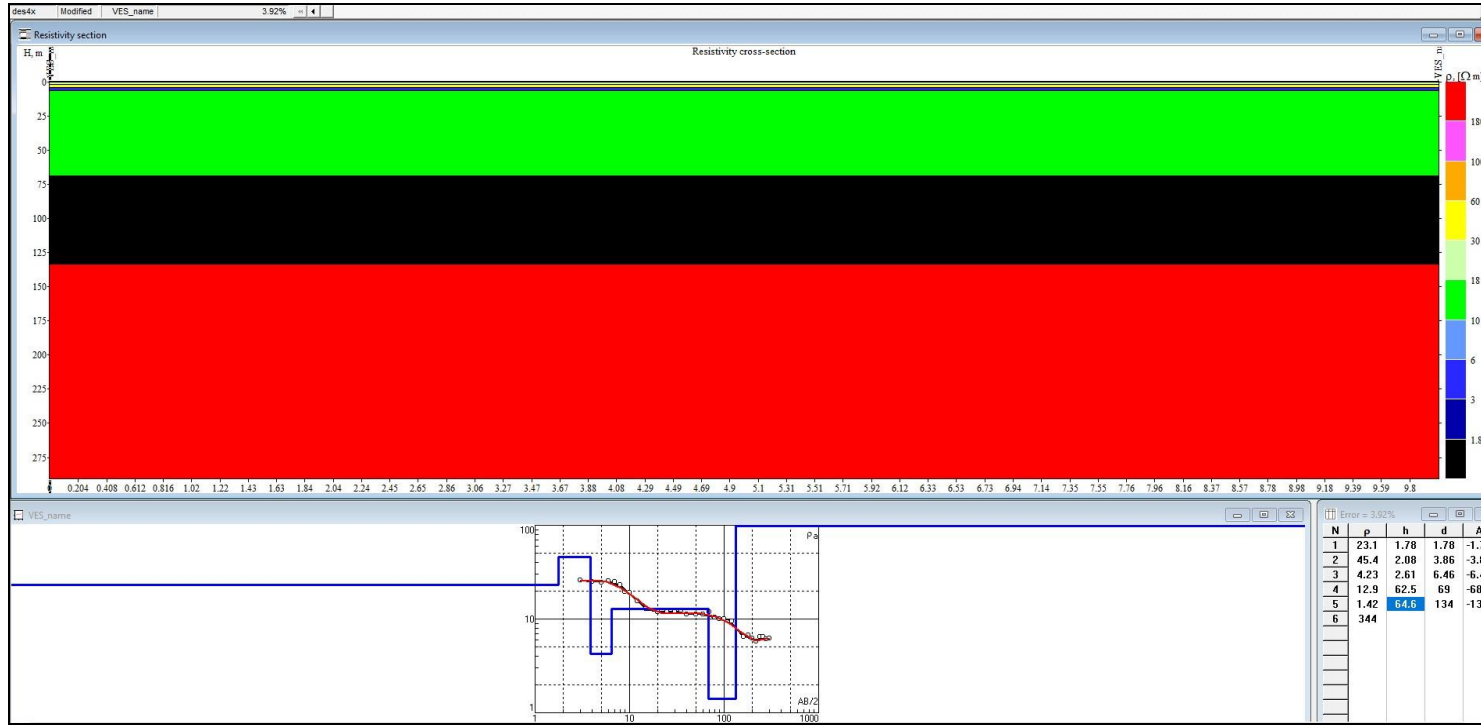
des4x | Modified | VES_name | 3.92%

Resistivity section

H, m

Resistivity cross-section

VES_n

ρ, [Ω m]

0
25
50
75
100
125
150
175
200
225
250
275

18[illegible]
10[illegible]
60
30
18
10
6
3
1.8

0.204 0.408 0.612 0.816 1.02 1.22 1.43 1.63 1.84 2.04 2.24 2.45 2.65 2.86 3.06 3.27 3.47 3.67 3.88 4.08 4.29 4.49 4.69 4.9 5.1 5.31 5.51 5.71 5.92 6.12 6.33 6.53 6.73 6.94 7.14 7.35 7.55 7.76 7.96 8.16 8.37 8.57 8.78 8.98 9.18 9.39 9.59 9.8

VES_name

100
10
1
ρa
AB/2
1
10
100
1000

Error = 3.92%

| N | ρ | h | d | A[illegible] |
|---|---|---|---|---|
| 1 | 23.1 | 1.78 | 1.78 | -1.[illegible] |
| 2 | 45.4 | 2.08 | 3.86 | -3.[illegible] |
| 3 | 4.23 | 2.61 | 6.46 | -6.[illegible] |
| 4 | 12.9 | 62.5 | 69 | -68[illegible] |
| 5 | 1.42 | 64.6 | 134 | -13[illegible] |
| 6 | 344 | | | |